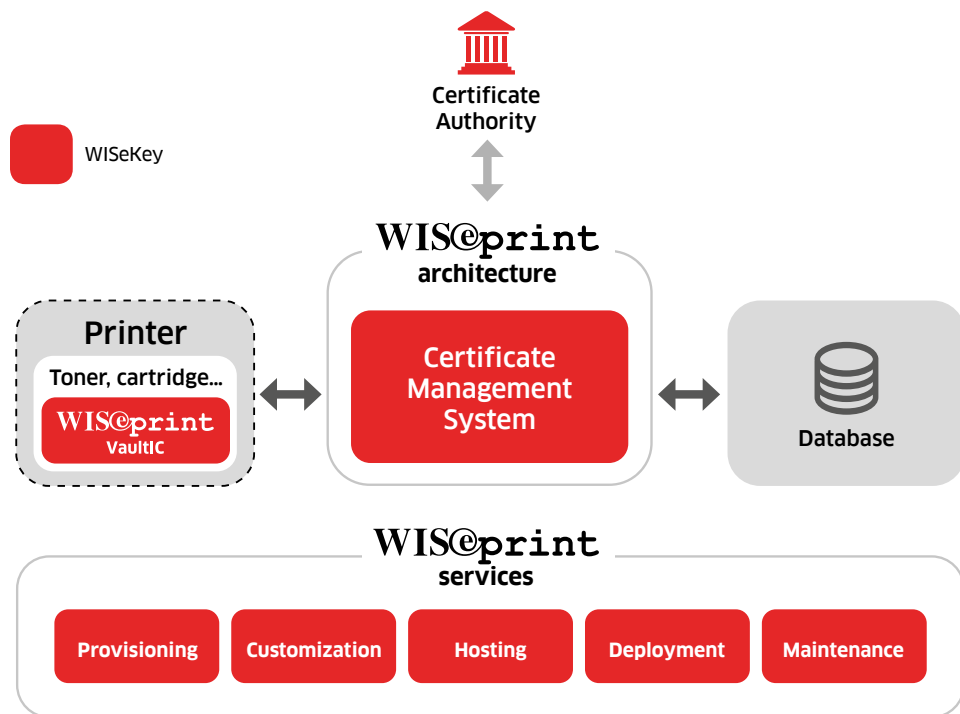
Certificate Authority

WISeKey

WISeprint architecture

Printer

Toner, cartridge...

WISeprint VaultIC

Certificate Management System

Database

WISeprint services

Provisioning

Customization

Hosting

Deployment

Maintenance